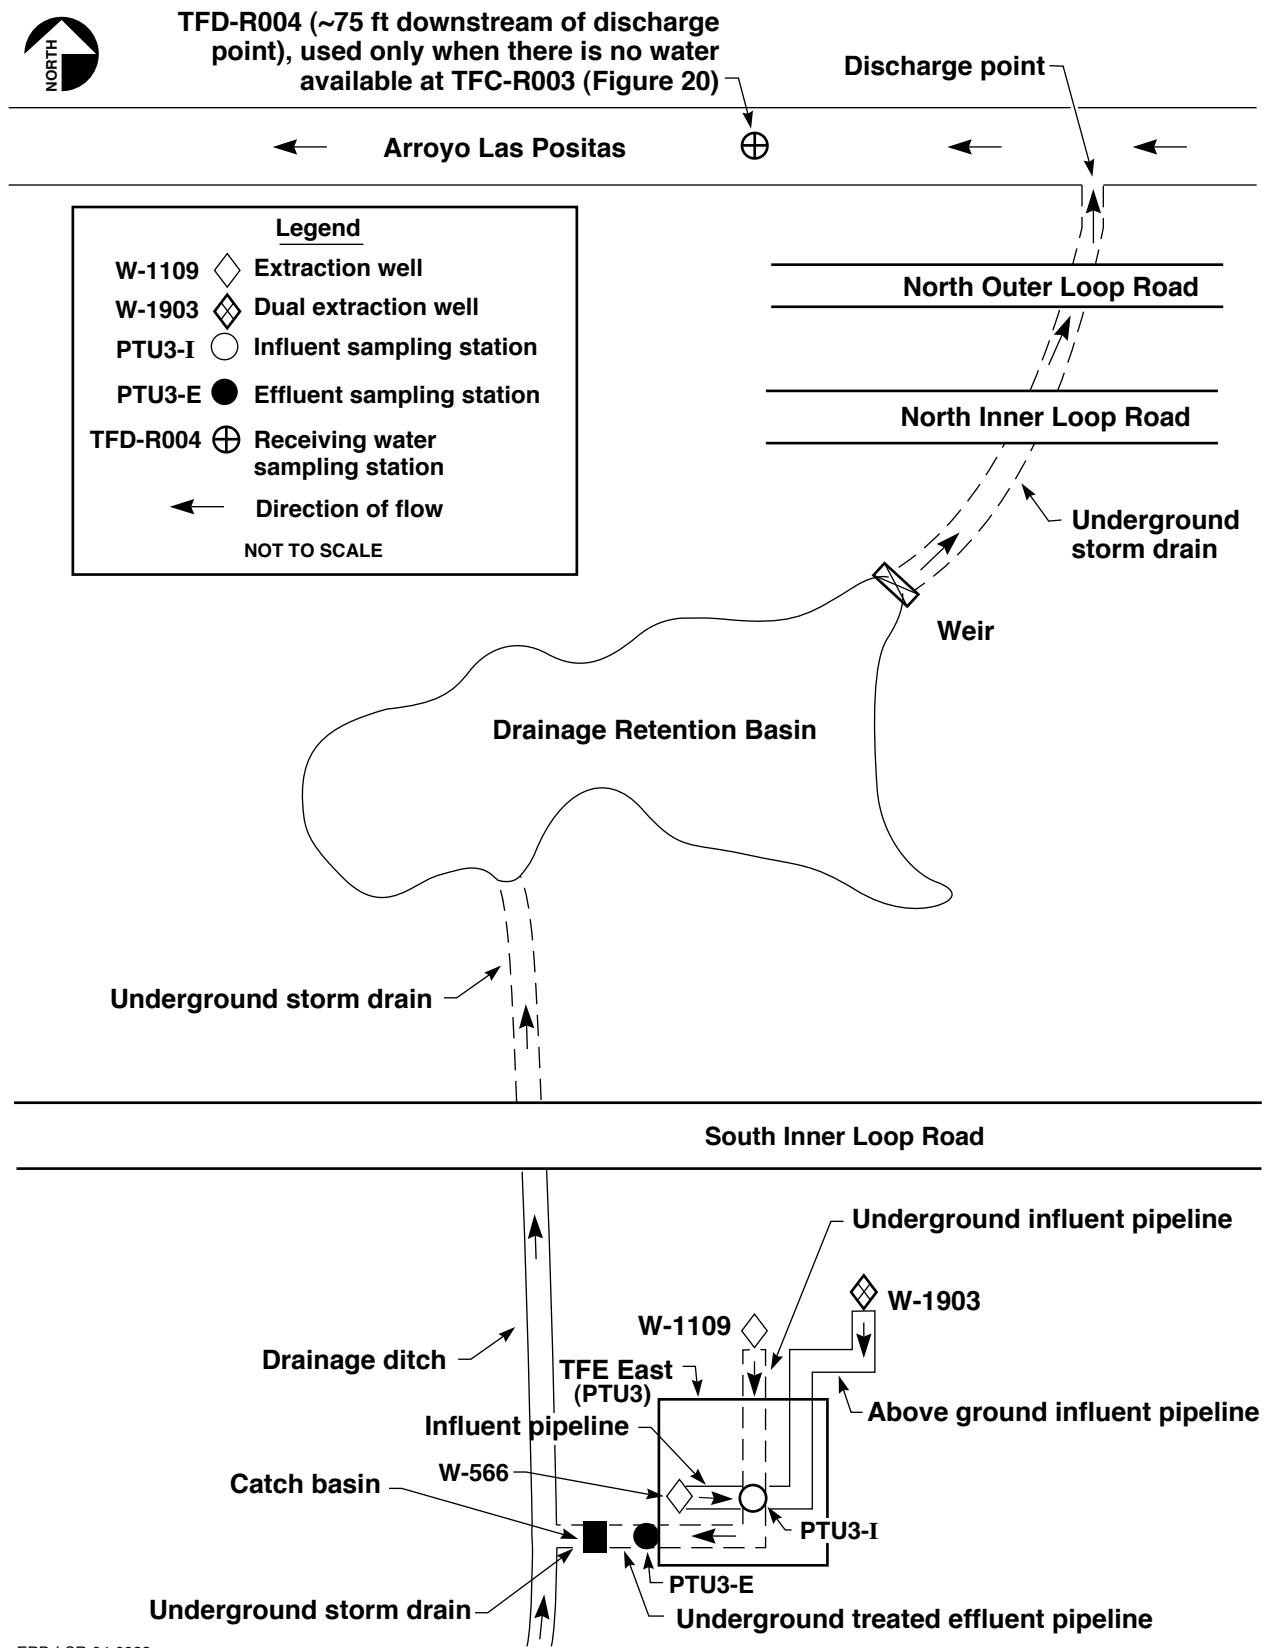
NORTH

TFD-R004 (~75 ft downstream of discharge point), used only when there is no water available at TFC-R003 (Figure 20)

Discharge point

Arroyo Las Positas

Legend
W-1109 Extraction well
W-1903 Dual extraction well
PTU3-I Influent sampling station
PTU3-E Effluent sampling station
TFD-R004 Receiving water sampling station
Direction of flow
NOT TO SCALE

North Outer Loop Road

North Inner Loop Road

Underground storm drain

Weir

Drainage Retention Basin

Underground storm drain

South Inner Loop Road

Underground influent pipeline

W-1903

W-1109

Drainage ditch

TFE East (PTU3)

Above ground influent pipeline

Influent pipeline

W-566

Catch basin

PTU3-I

PTU3-E

Underground storm drain

Underground treated effluent pipeline

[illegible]